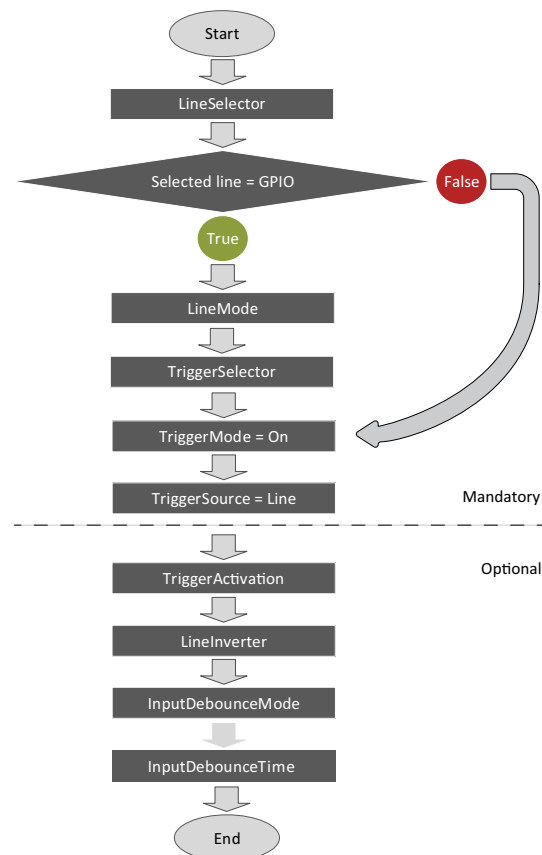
Start

LineSelector

Selected line = GPIO

False

True

LineMode

TriggerSelector

TriggerMode = On

TriggerSource = Line

Mandatory

Optional

TriggerActivation

LineInverter

InputDebounceMode

InputDebounceTime

End